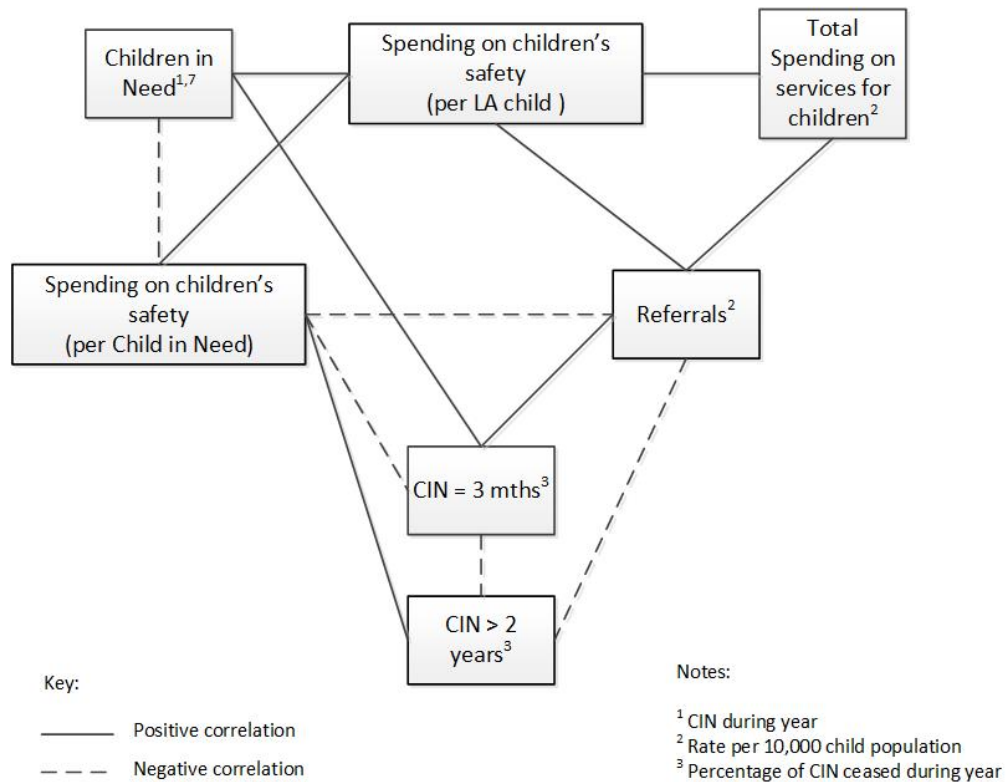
Children in Need$^{1,7}$

Spending on children's safety (per LA child )

Total Spending on services for children$^{2}$

Spending on children's safety (per Child in Need)

Referrals$^{2}$

CIN = 3 mths$^{3}$

CIN > 2 years$^{3}$

Key:

Positive correlation

Negative correlation

Notes:

$^{1}$ CIN during year
$^{2}$ Rate per 10,000 child population
$^{3}$ Percentage of CIN ceased during year